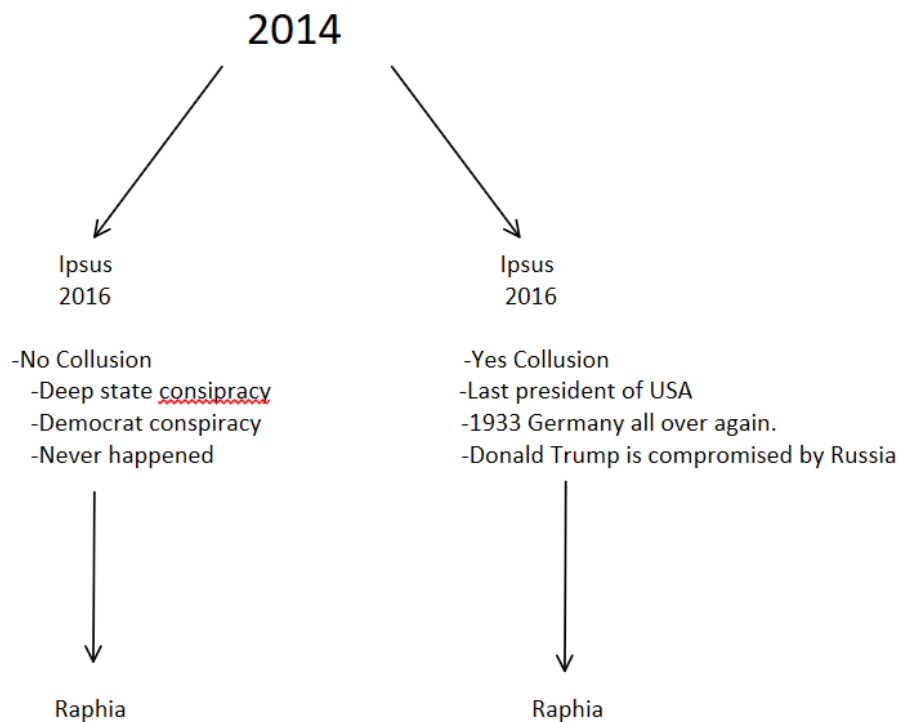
2014

Ipsus
2016

-No Collusion
-Deep state consipracy
-Democrat conspiracy
-Never happened

Raphia

Ipsus
2016

-Yes Collusion
-Last president of USA
-1933 Germany all over again.
-Donald Trump is compromised by Russia

Raphia